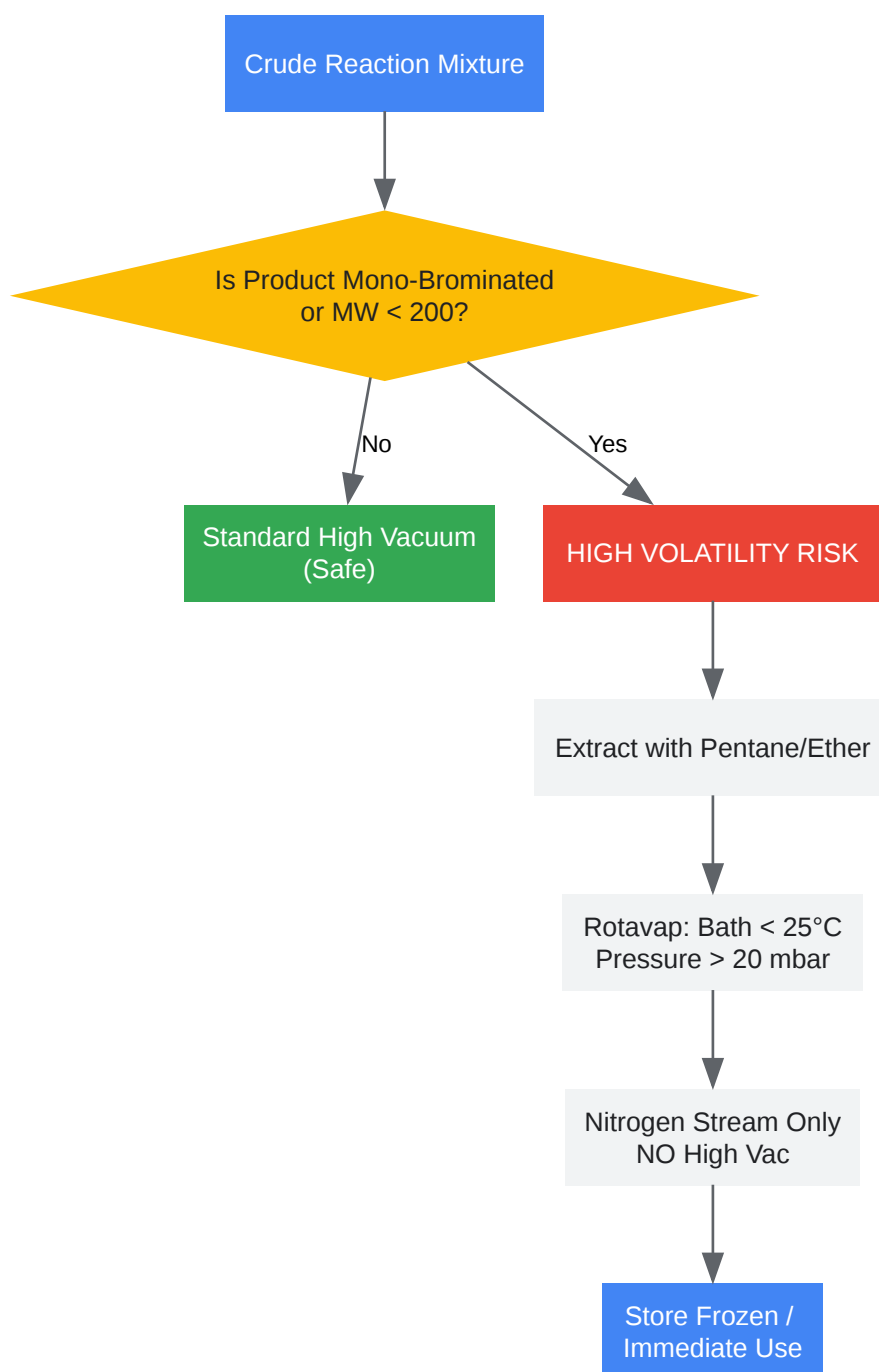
Crude Reaction Mixture

Is Product Mono-Brominated or MW < 200?

No

Yes

Standard High Vacuum (Safe)

HIGH VOLATILITY RISK

Extract with Pentane/Ether

Rotavap: Bath < 25°C
Pressure > 20 mbar

Nitrogen Stream Only
NO High Vac

Store Frozen / Immediate Use